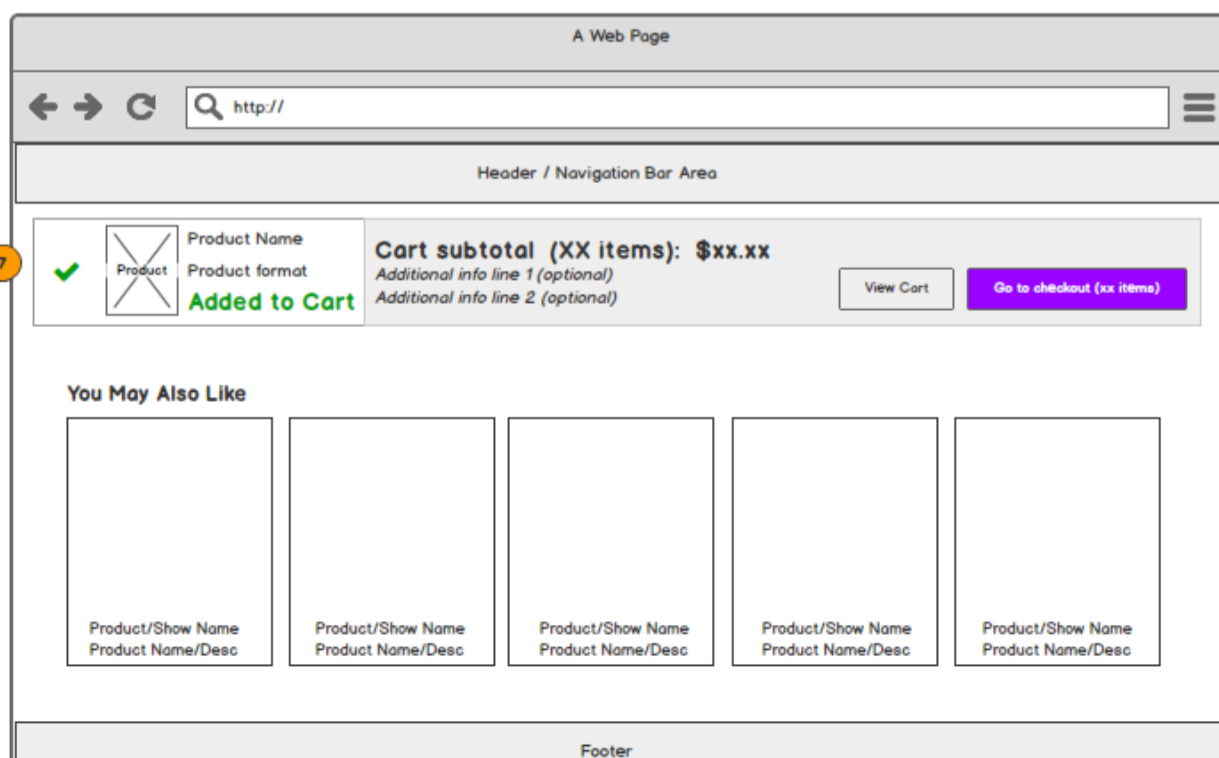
A Web Page

http://

Header / Navigation Bar Area

7

Product

Product Name
Product format
Added to Cart

Cart subtotal (XX items): $xx.xx
*Additional info line 1 (optional)*
*Additional info line 2 (optional)*

View Cart

Go to checkout (xx items)

You May Also Like

Product/Show Name
Product Name/Desc

Product/Show Name
Product Name/Desc

Product/Show Name
Product Name/Desc

Product/Show Name
Product Name/Desc

Product/Show Name
Product Name/Desc

Footer